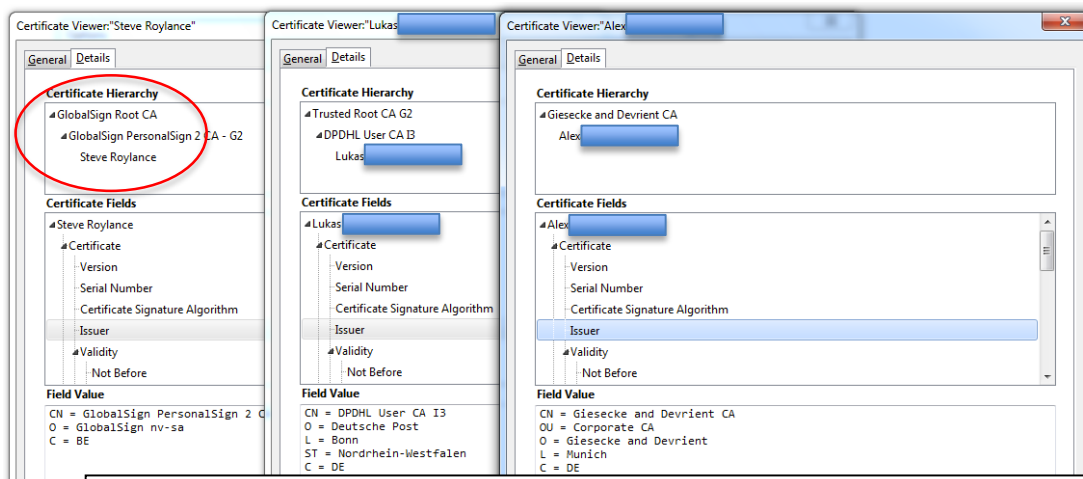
Certificate Viewer:"Steve Roylance"

General Details

Certificate Hierarchy

GlobalSign Root CA
GlobalSign PersonalSign 2 CA - G2
Steve Roylance

Certificate Fields

Steve Roylance
Certificate
Version
Serial Number
Certificate Signature Algorithm
Issuer
Validity
Not Before

Field Value

CN = GlobalSign PersonalSign 2 C
O = GlobalSign nv-sa
C = BE

Certificate Viewer:"Lukas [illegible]

General Details

Certificate Hierarchy

Trusted Root CA G2
DPDHL User CA I3
Lukas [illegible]

Certificate Fields

Lukas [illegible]
Certificate
Version
Serial Number
Certificate Signature Algorithm
Issuer
Validity
Not Before

Field Value

CN = DPDHL User CA I3
O = Deutsche Post
L = Bonn
ST = Nordrhein-Westfalen
C = DE

Certificate Viewer:"Alex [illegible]

General Details

Certificate Hierarchy

Giesecke and Devrient CA
Alex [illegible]

Certificate Fields

Alex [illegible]
Certificate
Version
Serial Number
Certificate Signature Algorithm
Issuer
Validity
Not Before

Field Value

CN = Giesecke and Devrient CA
OU = Corporate CA
O = Giesecke and Devrient
L = Munich
C = DE